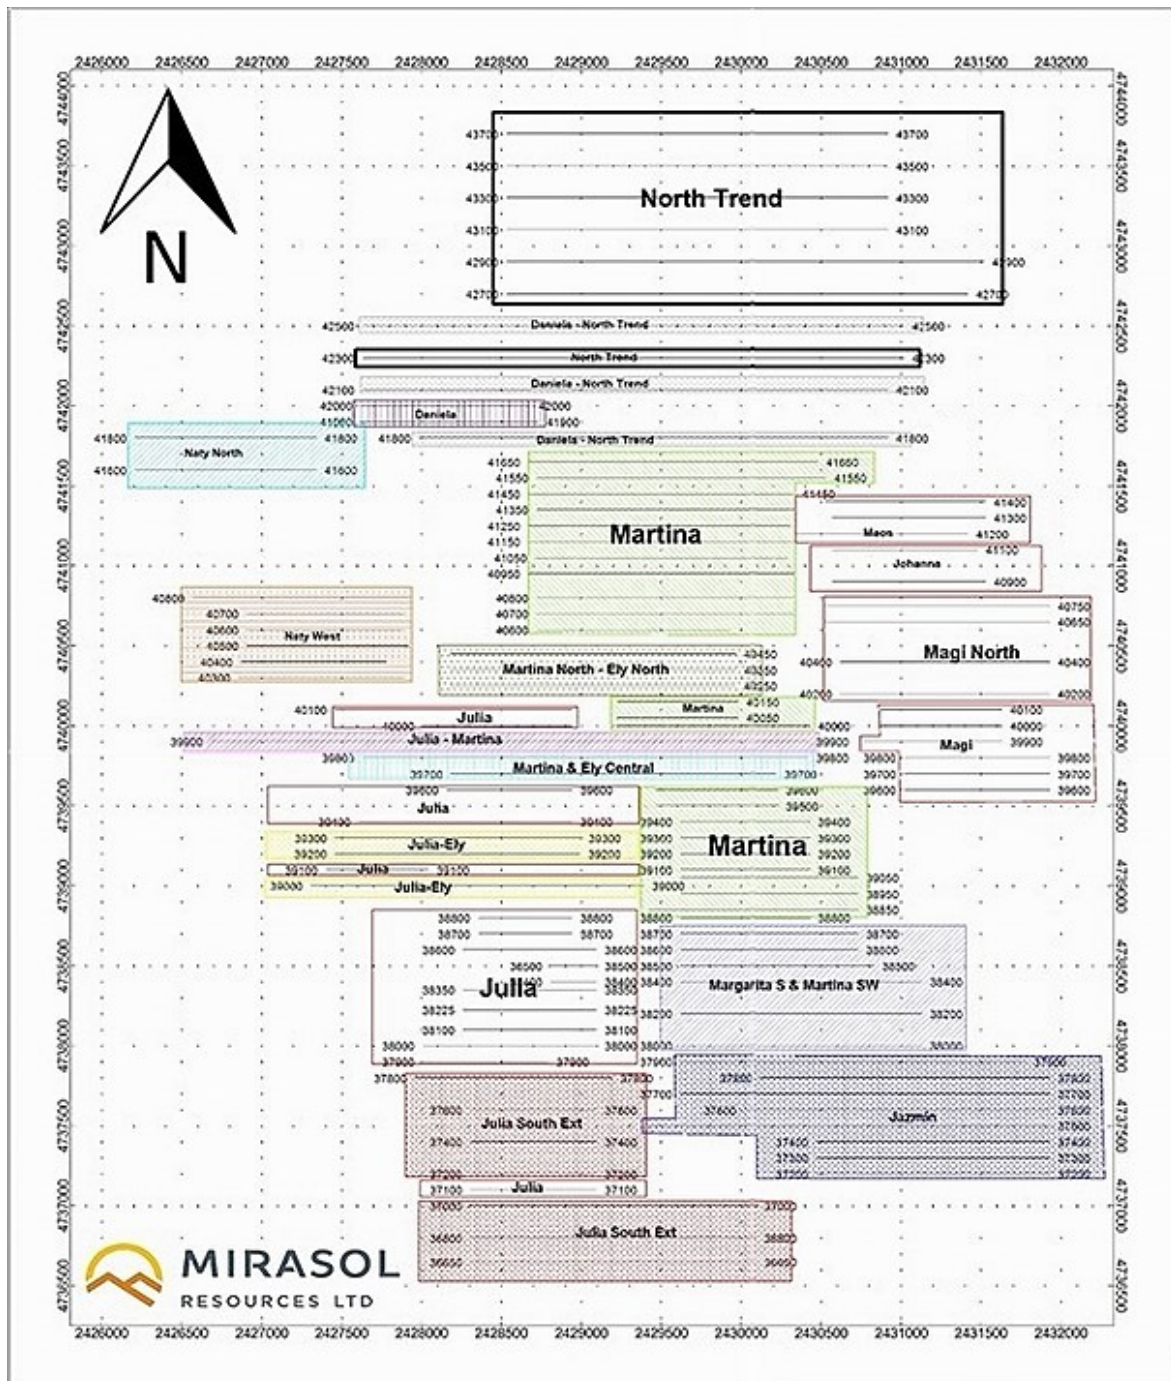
2426000 2426500 2427000 2427500 2428000 2428500 2429000 2429500 2430000 2430500 2431000 2431500 2432000

4744000 4743500 4743000 4742500 4742000 4741500 4741000 4740500 4740000 4739500 4739000 4738500 4738000 4737500 4737000 4736500

N

43700 43700
43500 43500
43300 North Trend 43300
43100 43100
42900 42900
42700 42700

42500 Daniela - North Trend 42500
42300 North Trend 42300
42100 Daniela - North Trend 42100
42000 Daniela 42000
41900 41900
41800 Daniela - North Trend 41800

41800 Naty North 41800
41600 41600

41650 41650
41550 41550
41450 41450
41350
41250 Martina
41150
41050
40950
40800
40700
40600

41400
41300
Maos
41200
41100
Johanna
40900

40800
40700
40600 Naty West
40500
40400
40300

40750
40650
40450 Magi North 40450
40200 40200

Martina North - Ely North 40450
40350
40250

40100 Julia
Martina 40150
40050
40000
40000
39900 Julia - Martina 39900
39800
39800 Martina & Ely Central
39700 39700

40100
40000
39900 Magi
39800 39800
39700 39700
39600 39600

39600 39600
Julia 39500
39400 39400 39400
39300 Julia-Ely 39300 39300 39300
39200 39200 39200 Martina 39200
39100 Julia 39100 39100 39100
39000 Julia-Ely 39000 39050
38950
38850
38800 38800 38800 38800
38700 38700 38700 38700
38600 38600 38600 38600
36500 38500 38500 38500
38350 Julia 38400 38400 Margarita S & Martina SW 38400
38225 38225
38100 38100 38200 38200
38000 38000 38000 38000
37900 37900 37900 37900
37800 37800
37800 Jazmin 37800
37600 Julia South Ext 37600 37700 37700
37400 37400 37600 37600
37200 37200 37400 37400
37100 Julia 37100 37300 37300
37000 37000 37200 37200
36800 Julia South Ext 36800
36650 36650

MIRASOL
RESOURCES LTD